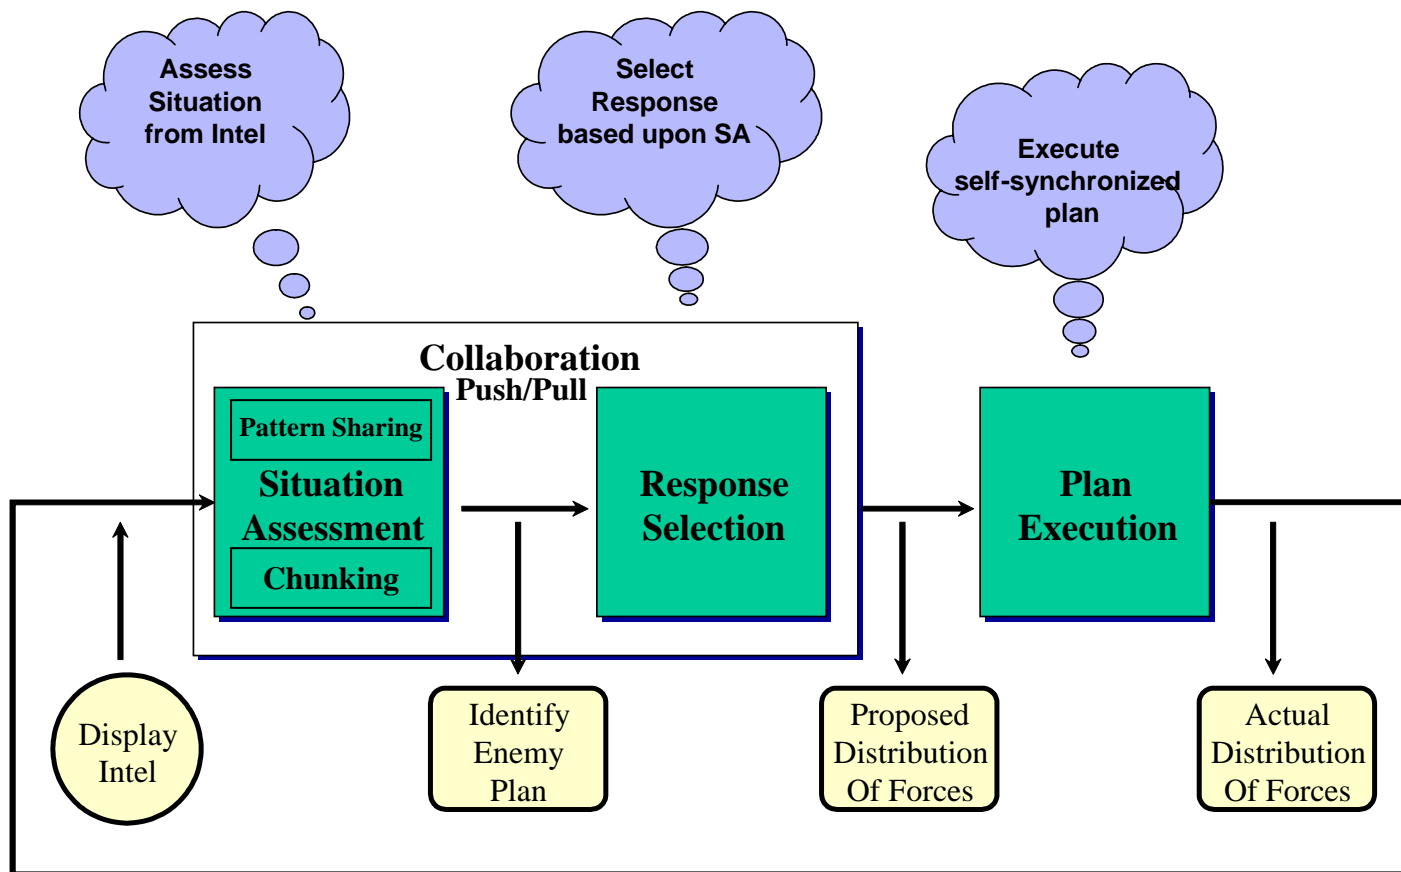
Assess Situation from Intel

Select Response based upon SA

Execute self-synchronized plan

Collaboration
Push/Pull

Pattern Sharing
Situation Assessment
Chunking

Response Selection

Plan Execution

Display Intel

Identify Enemy Plan

Proposed Distribution Of Forces

Actual Distribution Of Forces